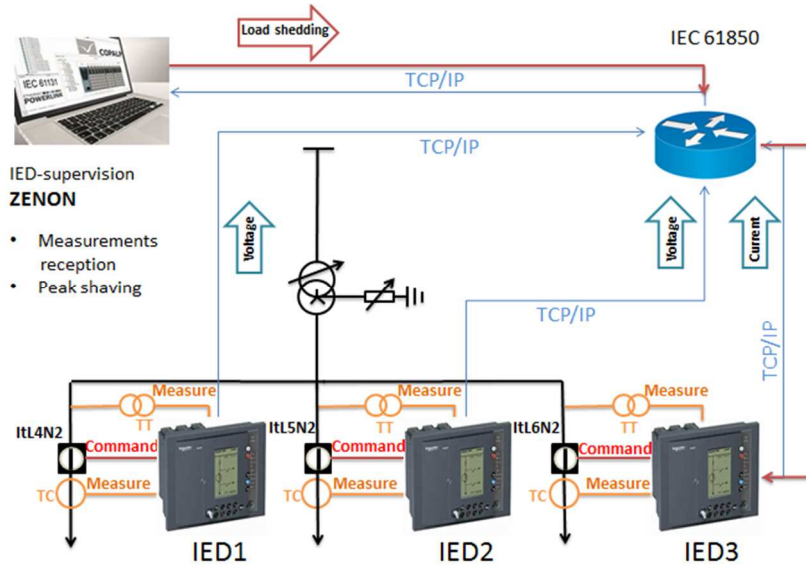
Load shedding

IEC 61850

IEC 61131

COPALP

POWERLINE

TCP/IP

TCP/IP

IED-supervision

ZENON

- Measurements reception
- Peak shaving

Voltage

Voltage

Current

TCP/IP

TCP/IP

Measure

Measure

Measure

TT

TT

TT

ItL4N2

ItL5N2

ItL6N2

Command

Command

Command

TC

TC

TC

Measure

Measure

Measure

IED1

IED2

IED3